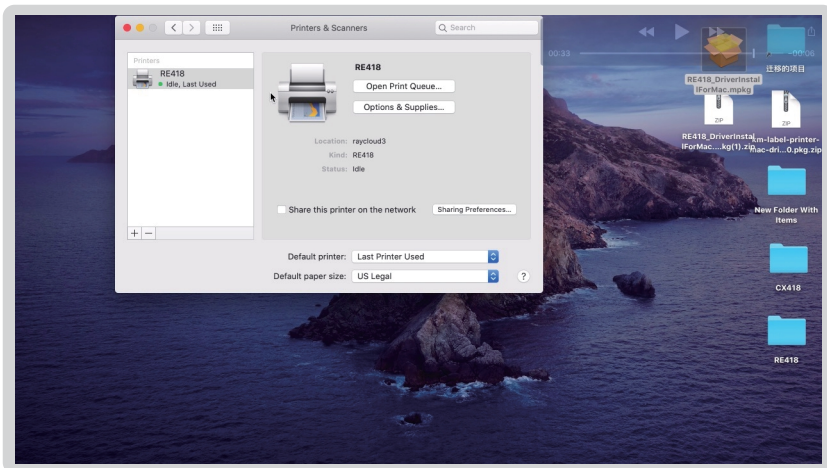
Printers & Scanners

Search

Printers

RE418
Idle, Last Used

RE418

Open Print Queue...

Options & Supplies...

Location: raycloud3
Kind: RE418
Status: Idle

Share this printer on the network

Sharing Preferences...

+ −

Default printer: Last Printer Used

Default paper size: US Legal

?

00:33

-00:06

迁移的项目

RE418_DriverInstallForMac.mpkg

ZIP

RE418_DriverInstallForMac....kg(1).zip

ZIP

m-label-printer-mac-dri...0.pkg.zip

New Folder With Items

CX418

RE418